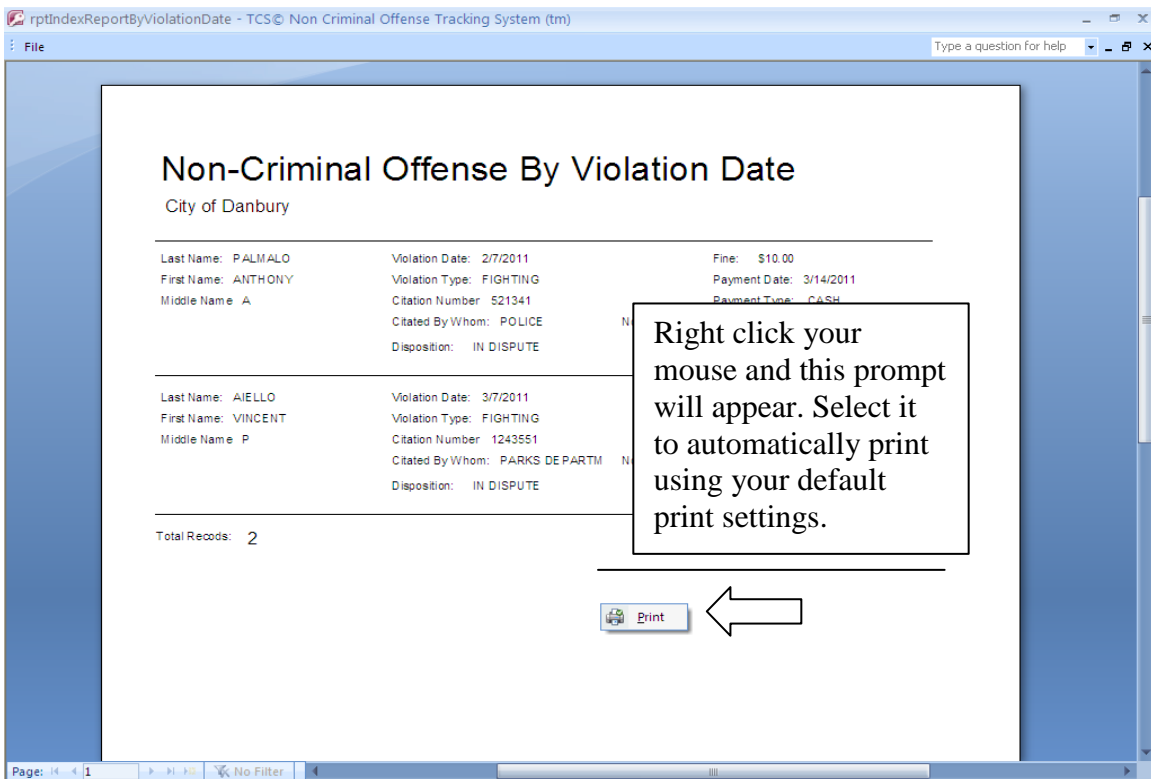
rptIndexReportByViolationDate - TCS© Non Criminal Offense Tracking System (tm)

File

Type a question for help

Non-Criminal Offense By Violation Date

City of Danbury

Last Name: PALMALO
First Name: ANTHONY
Middle Name A

Violation Date: 2/7/2011
Violation Type: FIGHTING
Citation Number 521341
Citated By Whom: POLICE
Disposition: IN DISPUTE

Ne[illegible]

Fine: $10.00
Payment Date: 3/14/2011
Payment Type: CASH

Last Name: AIELLO
First Name: VINCENT
Middle Name P

Violation Date: 3/7/2011
Violation Type: FIGHTING
Citation Number 1243551
Citated By Whom: PARKS DEPARTM
Disposition: IN DISPUTE

N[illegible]

Total Recods: 2

Right click your mouse and this prompt will appear. Select it to automatically print using your default print settings.

Print

Page: 1

No Filter